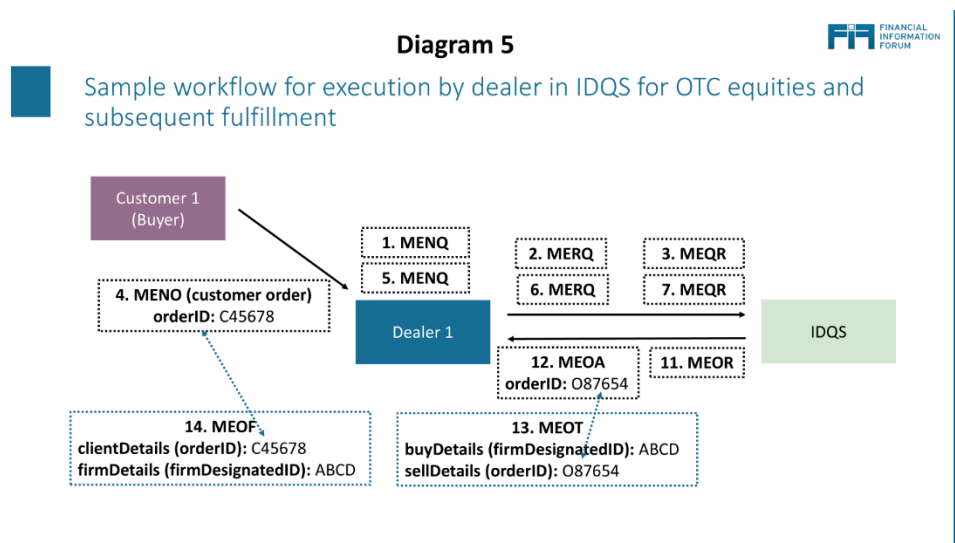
Diagram 5

FIF FINANCIAL INFORMATION FORUM

Sample workflow for execution by dealer in IDQS for OTC equities and subsequent fulfillment

Customer 1 (Buyer)

1. MENQ

5. MENQ

2. MERQ

3. MEQR

6. MERQ

7. MEQR

4. MENO (customer order) orderID: C45678

Dealer 1

IDQS

12. MEOA orderID: O87654

11. MEOR

14. MEOF
clientDetails (orderID): C45678
firmDetails (firmDesignatedID): ABCD

13. MEOT
buyDetails (firmDesignatedID): ABCD
sellDetails (orderID): O87654